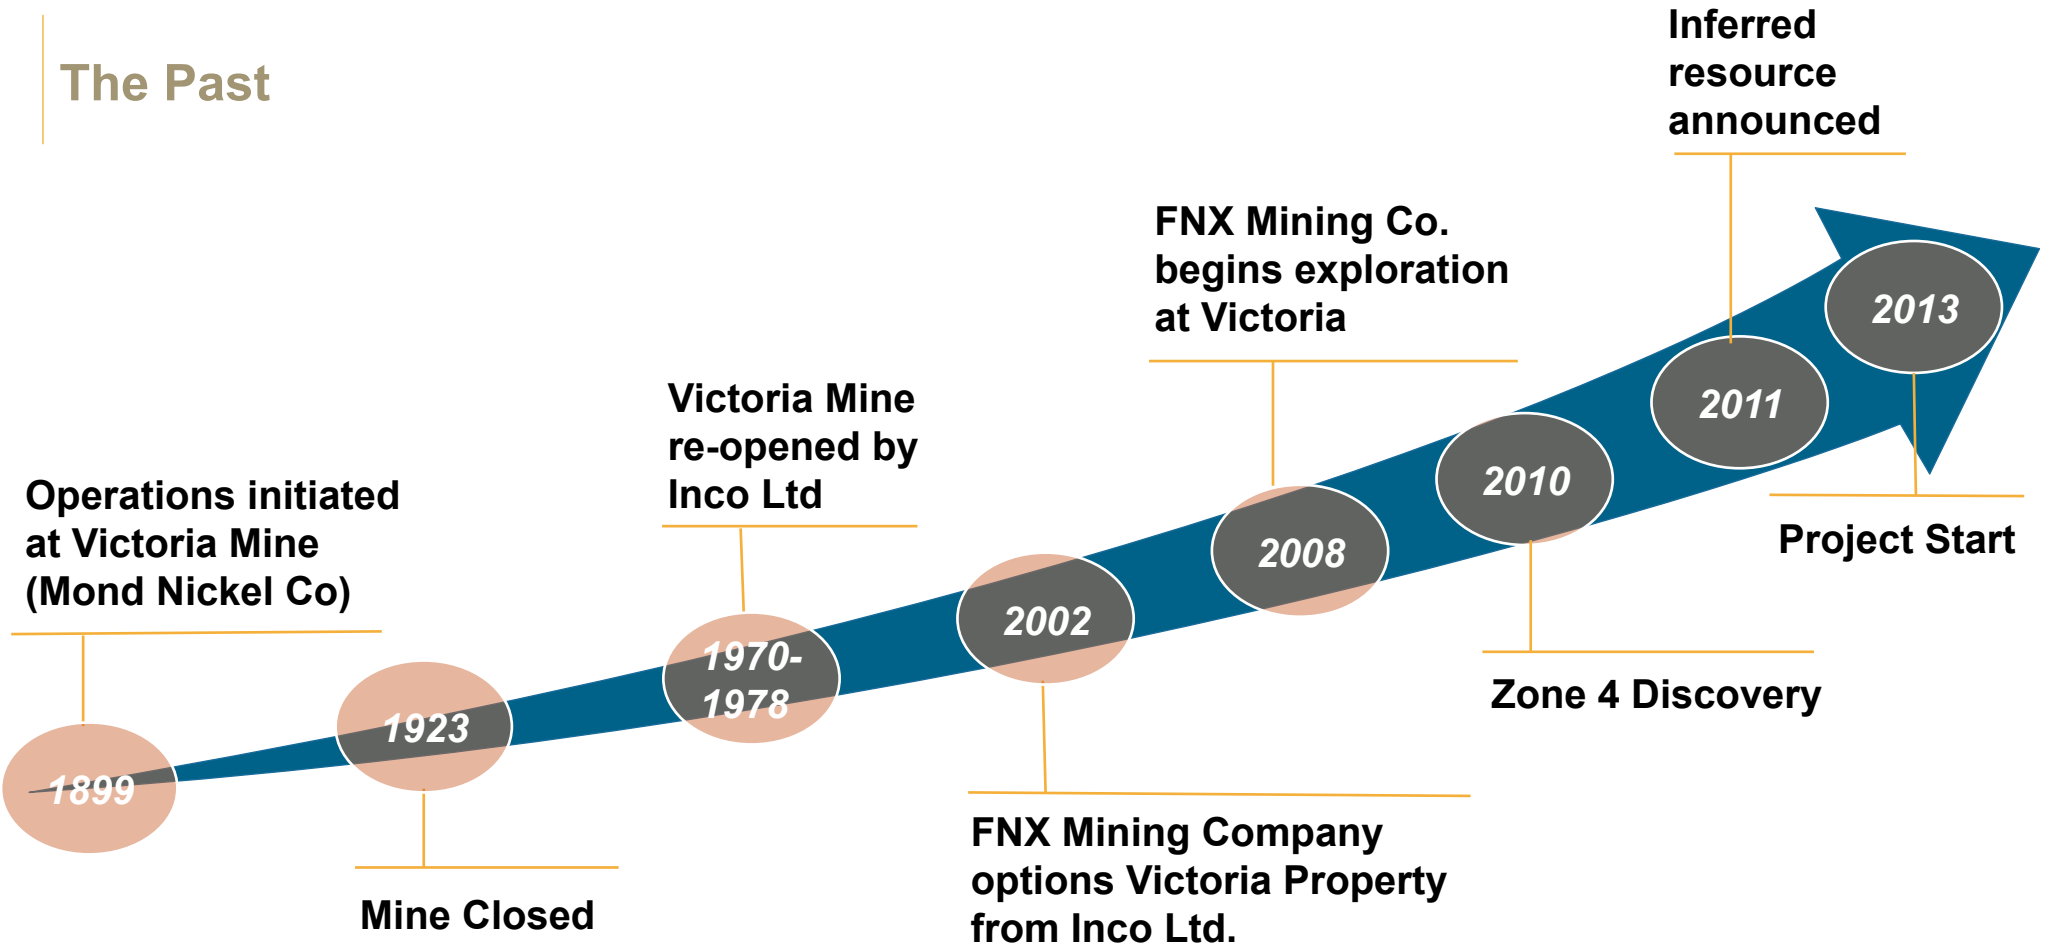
The Past

Inferred resource announced

FNX Mining Co. begins exploration at Victoria

Victoria Mine re-opened by Inco Ltd

Operations initiated at Victoria Mine (Mond Nickel Co)

2013

2011

2010

2008

2002

1970-1978

1923

1899

Project Start

Zone 4 Discovery

FNX Mining Company options Victoria Property from Inco Ltd.

Mine Closed